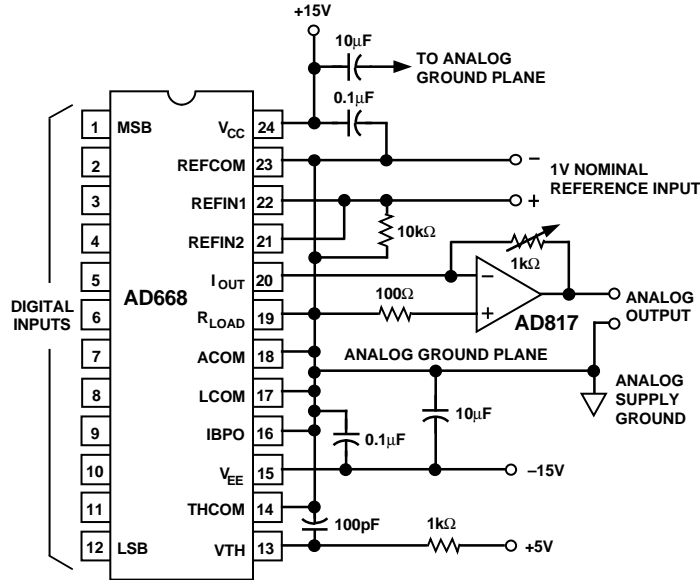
+15V

10μF

TO ANALOG GROUND PLANE

0.1μF

1 MSB
2
3
4
5
6
7
8
9
10
11
12 LSB

$V_{CC}$ 24
REFCOM 23
REFIN1 22
REFIN2 21
$I_{OUT}$ 20
$R_{LOAD}$ 19
ACOM 18
LCOM 17
IBPO 16
$V_{EE}$ 15
THCOM 14
VTH 13

AD668

DIGITAL INPUTS

–

1V NOMINAL REFERENCE INPUT

+

10kΩ

1kΩ

100Ω

–

+

AD817

ANALOG OUTPUT

ANALOG GROUND PLANE

ANALOG SUPPLY GROUND

10μF

0.1μF

–15V

100pF

1kΩ

+5V